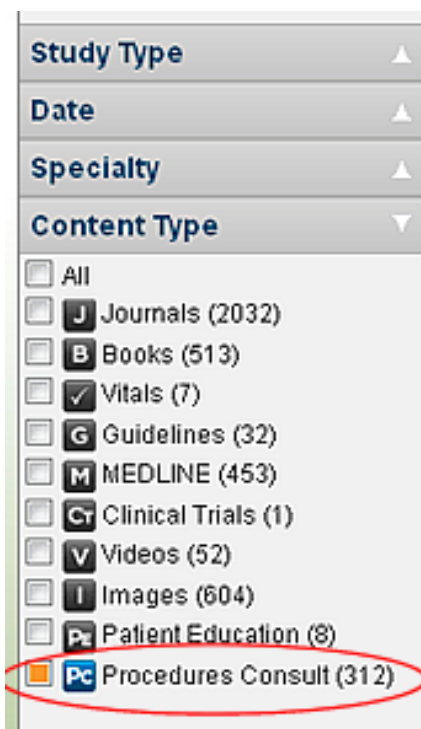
Study Type
Date
Specialty
Content Type

All
J Journals (2032)
B Books (513)
✓ Vitals (7)
G Guidelines (32)
M MEDLINE (453)
CT Clinical Trials (1)
V Videos (52)
I Images (604)
PE Patient Education (8)
PC Procedures Consult (312)